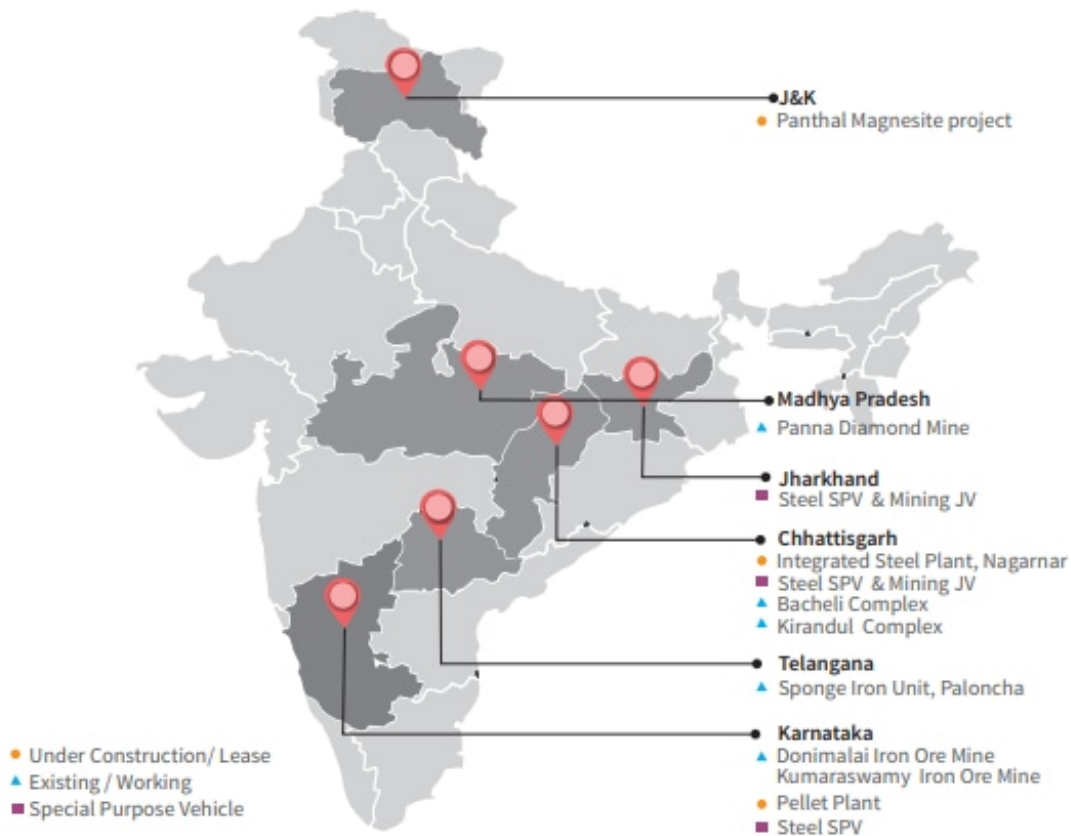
J&K
● Panthal Magnesite project

Madhya Pradesh
▲ Panna Diamond Mine

Jharkhand
■ Steel SPV & Mining JV

Chhattisgarh
● Integrated Steel Plant, Nagarnar
■ Steel SPV & Mining JV
▲ Bacheli Complex
▲ Kirandul Complex

Telangana
▲ Sponge Iron Unit, Paloncha

Karnataka
▲ Donimalai Iron Ore Mine
Kumaraswamy Iron Ore Mine
● Pellet Plant
■ Steel SPV

● Under Construction/ Lease
▲ Existing / Working
■ Special Purpose Vehicle